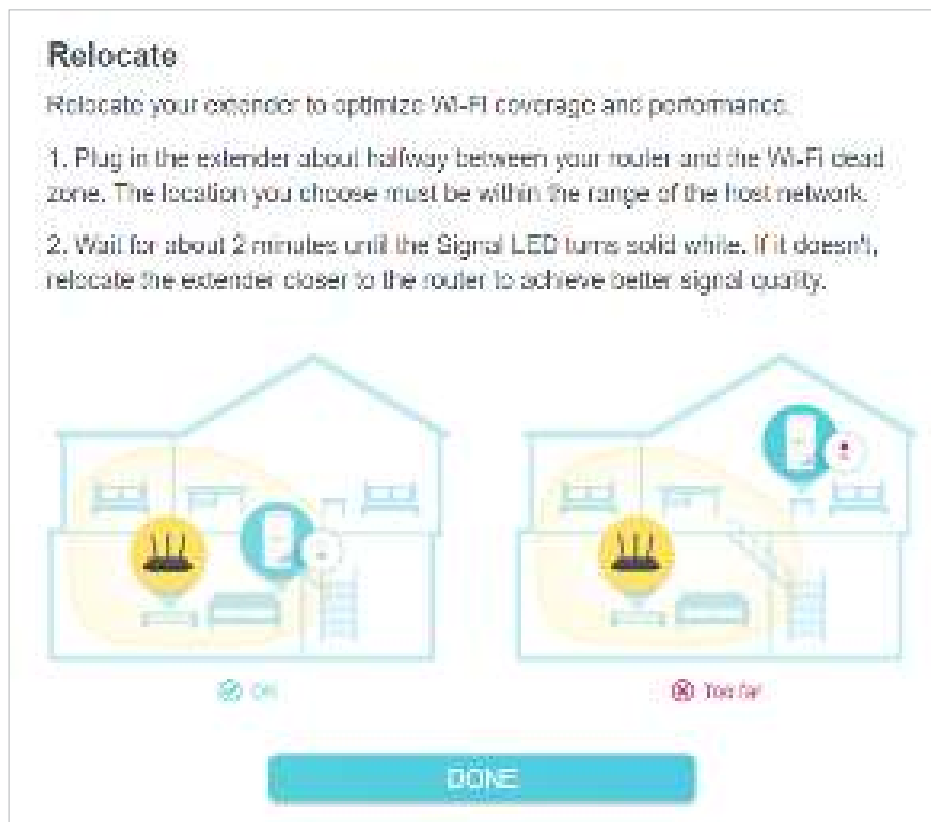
Relocate

Relocate your extender to optimize Wi-Fi coverage and performance.

1. Plug in the extender about halfway between your router and the Wi-Fi dead zone. The location you choose must be within the range of the host network.

2. Wait for about 2 minutes until the Signal LED turns solid white. If it doesn't, relocate the extender closer to the router to achieve better signal quality.

OK

Too far

DONE